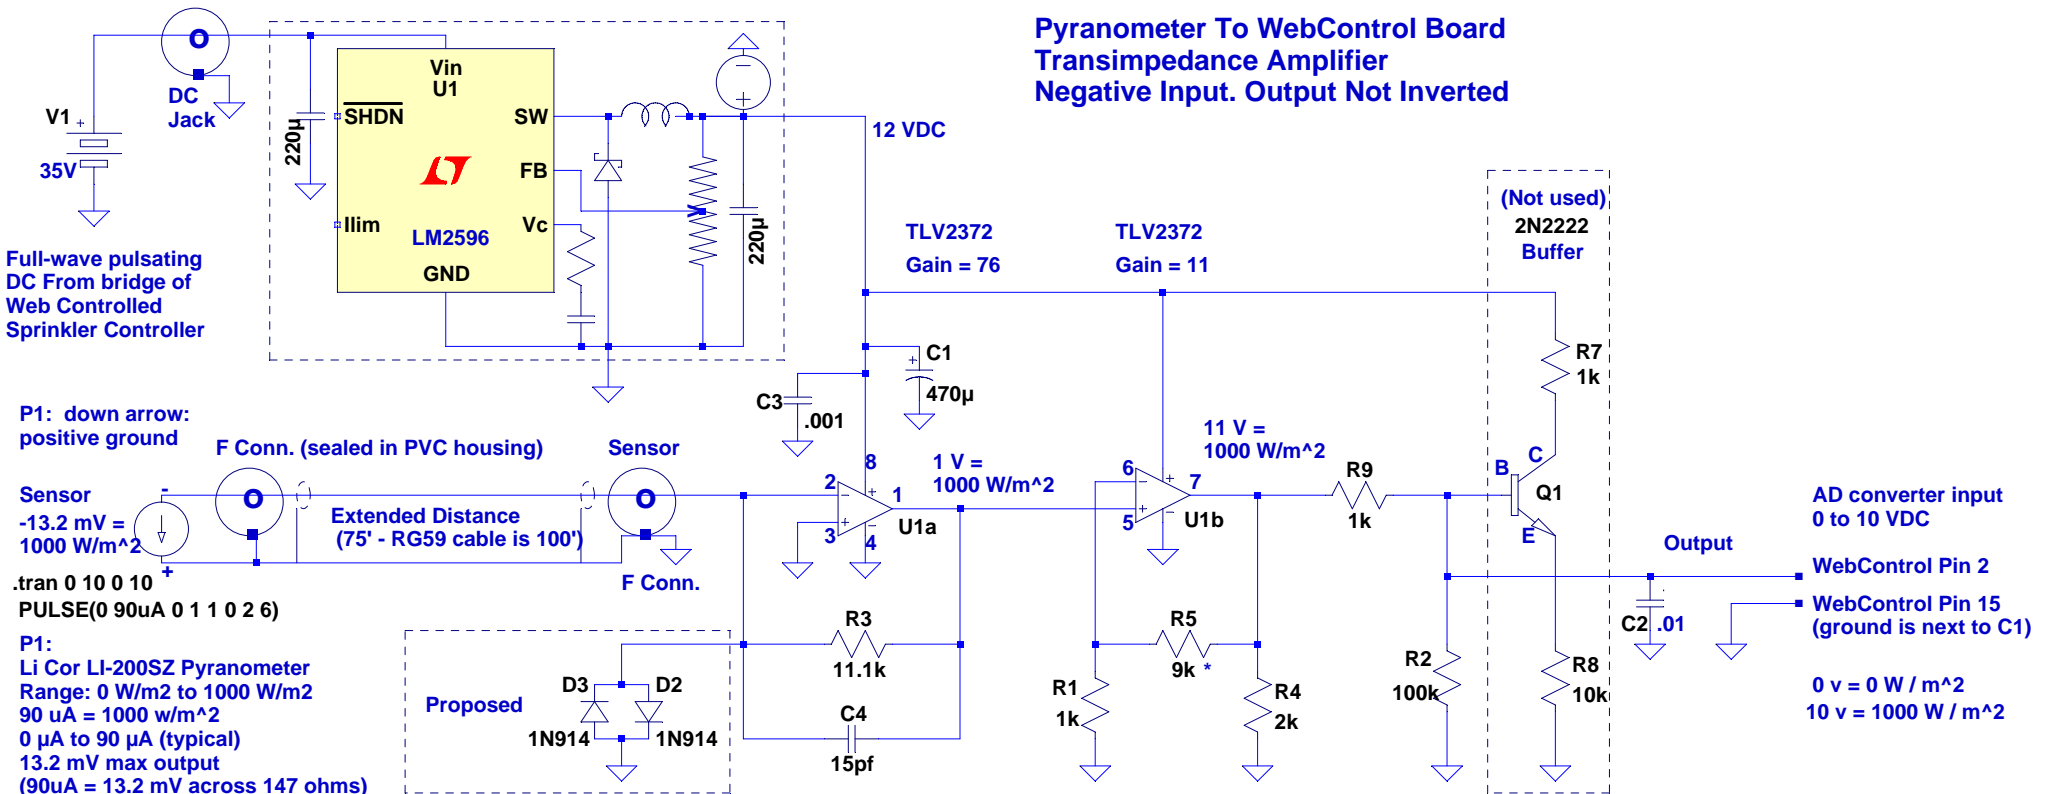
Pyranometer To WebControl Board
Transimpedance Amplifier
Negative Input. Output Not Inverted

V1
35V
DC Jack
220μ
Vin
U1
SHDN
SW
FB
Ilim
Vc
LM2596
GND
220μ
12 VDC

Full-wave pulsating DC From bridge of Web Controlled Sprinkler Controller

TLV2372
Gain = 76
TLV2372
Gain = 11
(Not used)
2N2222
Buffer

C1
470μ
C3
.001
R7
1k

P1: down arrow: positive ground
F Conn. (sealed in PVC housing)
Sensor
Sensor
-13.2 mV =
1000 W/m^2
Extended Distance
(75' - RG59 cable is 100')
F Conn.
.tran 0 10 0 10
PULSE(0 90uA 0 1 1 0 2 6)

8
2
1
3
4
U1a
1 V =
1000 W/m^2
11 V =
1000 W/m^2
6
7
5
U1b
R9
1k
B
C
Q1
E
AD converter input
0 to 10 VDC
Output
WebControl Pin 2
WebControl Pin 15
(ground is next to C1)
C2 .01

P1:
Li Cor LI-200SZ Pyranometer
Range: 0 W/m2 to 1000 W/m2
90 uA = 1000 w/m^2
0 μA to 90 μA (typical)
13.2 mV max output
(90uA = 13.2 mV across 147 ohms)

Proposed
D3
D2
1N914
1N914
R3
11.1k
C4
15pf
R5
9k *
R1
1k
R4
2k
R2
100k
R8
10k

0 v = 0 W / m^2
10 v = 1000 W / m^2